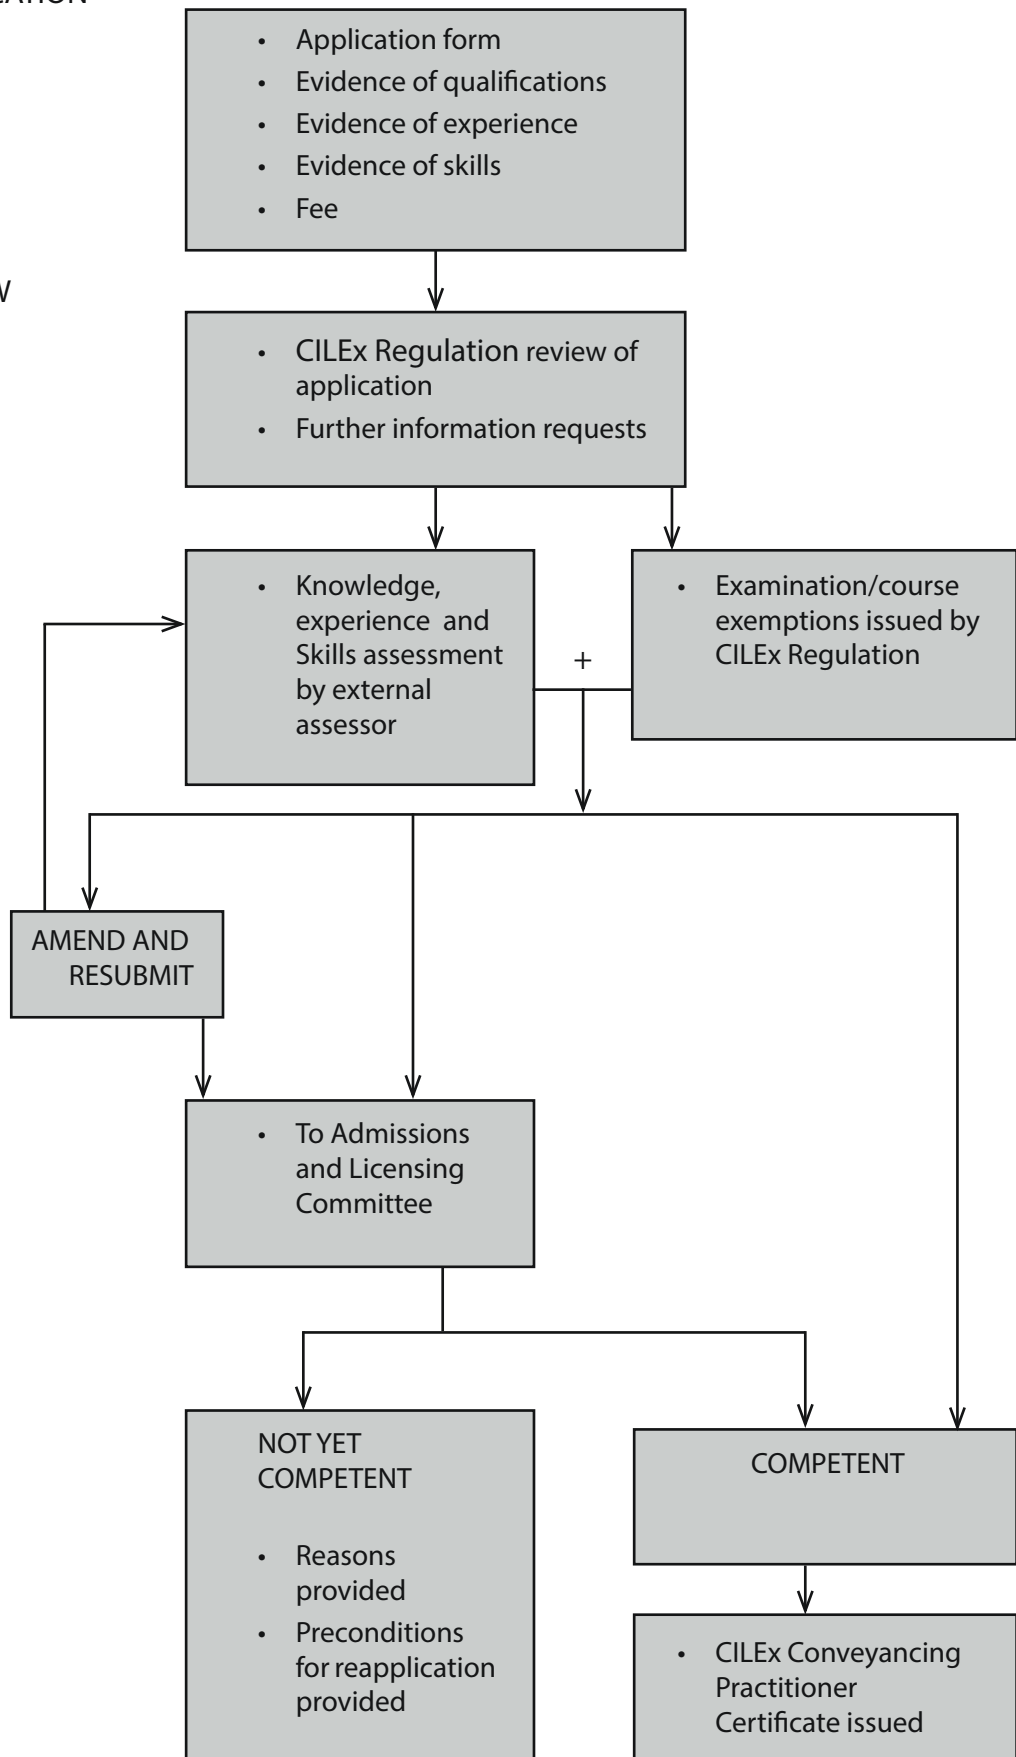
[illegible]ATION

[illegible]W

- Application form
- Evidence of qualifications
- Evidence of experience
- Evidence of skills
- Fee

- CILEx Regulation review of application
- Further information requests

- Knowledge, experience and Skills assessment by external assessor

+

- Examination/course exemptions issued by CILEx Regulation

AMEND AND RESUBMIT

- To Admissions and Licensing Committee

NOT YET COMPETENT

- Reasons provided
- Preconditions for reapplication provided

COMPETENT

- CILEx Conveyancing Practitioner Certificate issued